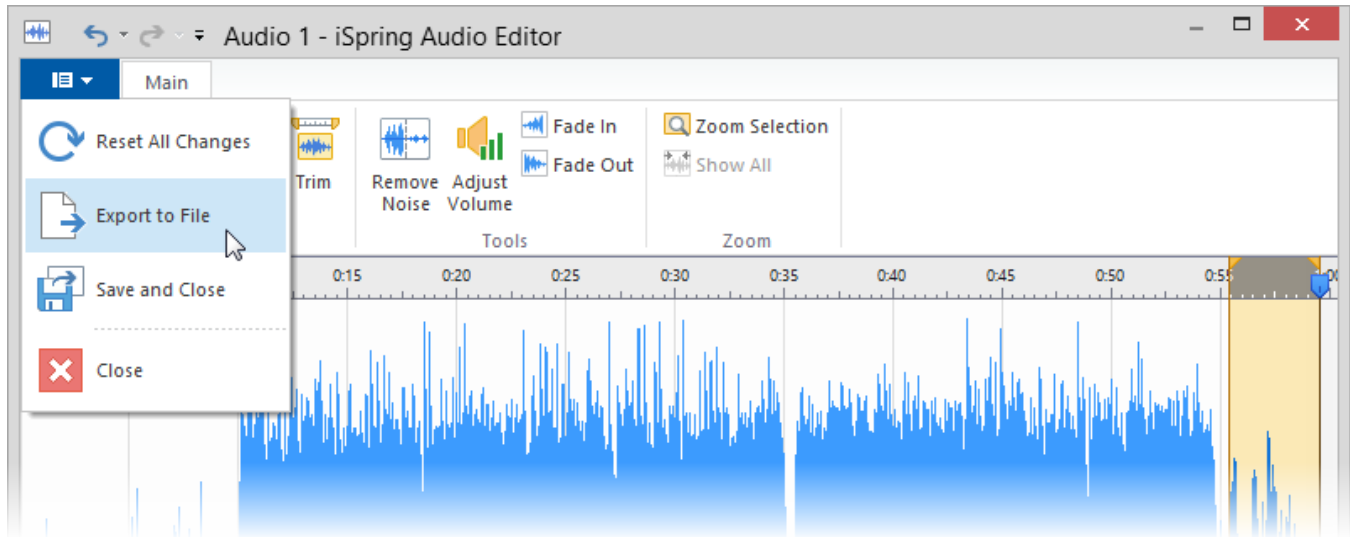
Audio 1 - iSpring Audio Editor

Main

Reset All Changes

Export to File

Save and Close

Close

Trim

Remove Noise

Adjust Volume

Fade In

Fade Out

Tools

Zoom Selection

Show All

Zoom

0:15 0:20 0:25 0:30 0:35 0:40 0:45 0:50 0:55